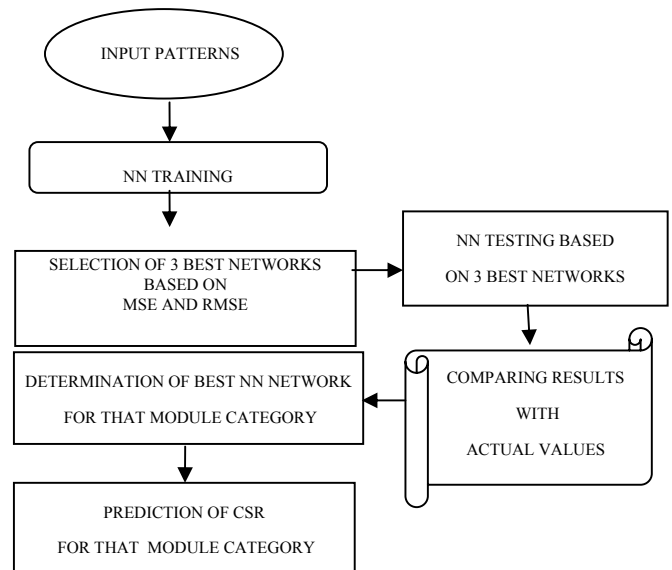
INPUT PATTERNS

NN TRAINING

SELECTION OF 3 BEST NETWORKS BASED ON MSE AND RMSE

NN TESTING BASED ON 3 BEST NETWORKS

COMPARING RESULTS WITH ACTUAL VALUES

DETERMINATION OF BEST NN NETWORK FOR THAT MODULE CATEGORY

PREDICTION OF CSR FOR THAT MODULE CATEGORY